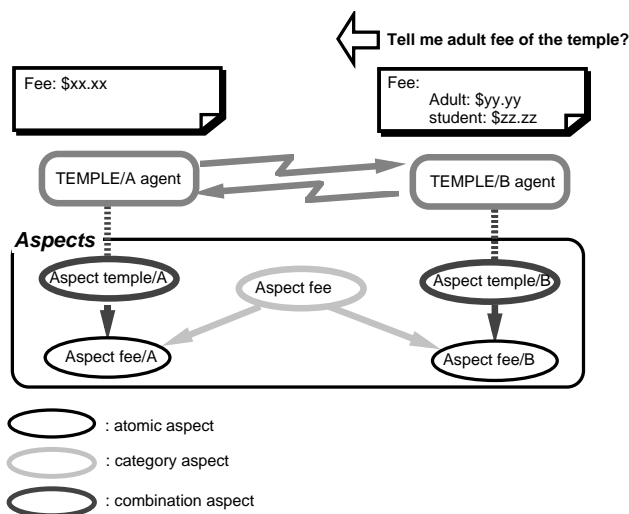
Tell me adult fee of the temple?

Fee: $xx.xx

Fee:
Adult: $yy.yy
student: $zz.zz

TEMPLE/A agent

TEMPLE/B agent

Aspects

Aspect temple/A

Aspect fee

Aspect temple/B

Aspect fee/A

Aspect fee/B

: atomic aspect

: category aspect

: combination aspect